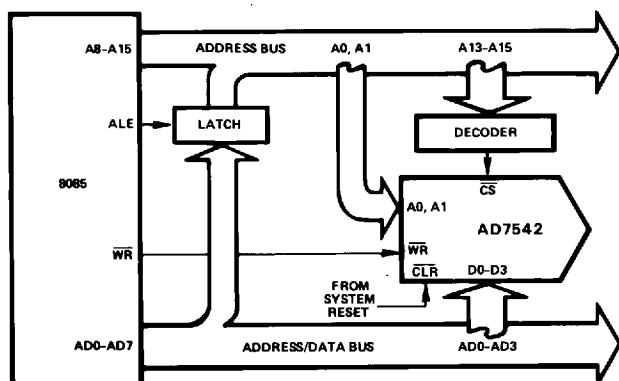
A8–A15

ADDRESS BUS

A0, A1

A13–A15

ALE

LATCH

DECODER

8085

$\overline{CS}$

A0, A1

AD7542

$\overline{WR}$

$\overline{WR}$

$\overline{CLR}$

D0–D3

FROM SYSTEM RESET

AD0–AD7

ADDRESS/DATA BUS

AD0–AD3